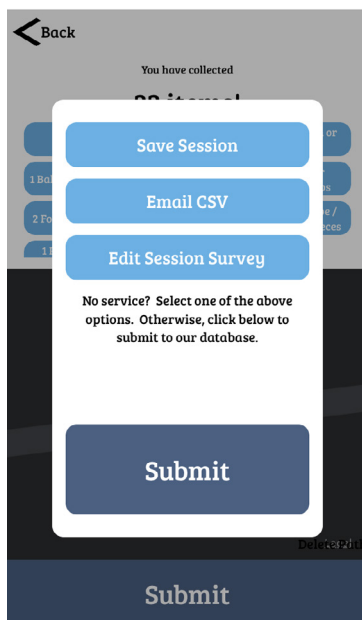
Back

You have collected

22 items!

or

1 Ba

us

2 Fo

e / ces

1

Save Session

Email CSV

Edit Session Survey

No service? Select one of the above options. Otherwise, click below to submit to our database.

Submit

Delete Pictu

Submit